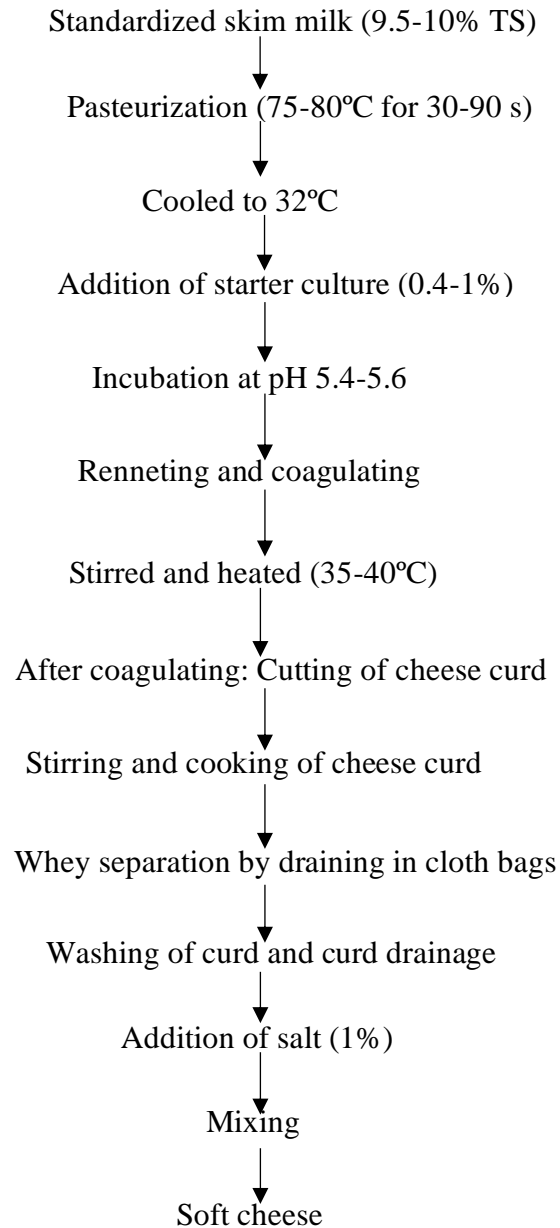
Standardized skim milk (9.5-10% TS)

Pasteurization (75-80ºC for 30-90 s)

Cooled to 32ºC

Addition of starter culture (0.4-1%)

Incubation at pH 5.4-5.6

Renneting and coagulating

Stirred and heated (35-40ºC)

After coagulating: Cutting of cheese curd

Stirring and cooking of cheese curd

Whey separation by draining in cloth bags

Washing of curd and curd drainage

Addition of salt (1%)

Mixing

Soft cheese